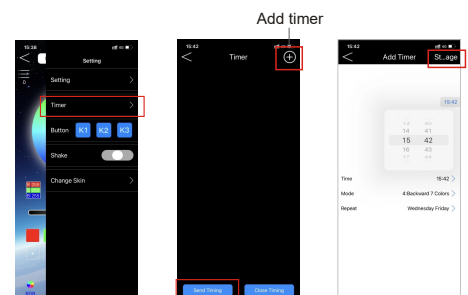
Add timer

15:38

Setting

Setting

Timer

Button K1 K2 K3

Shake

Change Skin

15:42

Timer

Send Timing

Close Timing

15:42

Add Timer

St...age

15:42

13 40
14 41
15 42
16 43
17 44

Time 15:42

Mode 4 Backward 7 Colors

Repeat Wednesday Friday